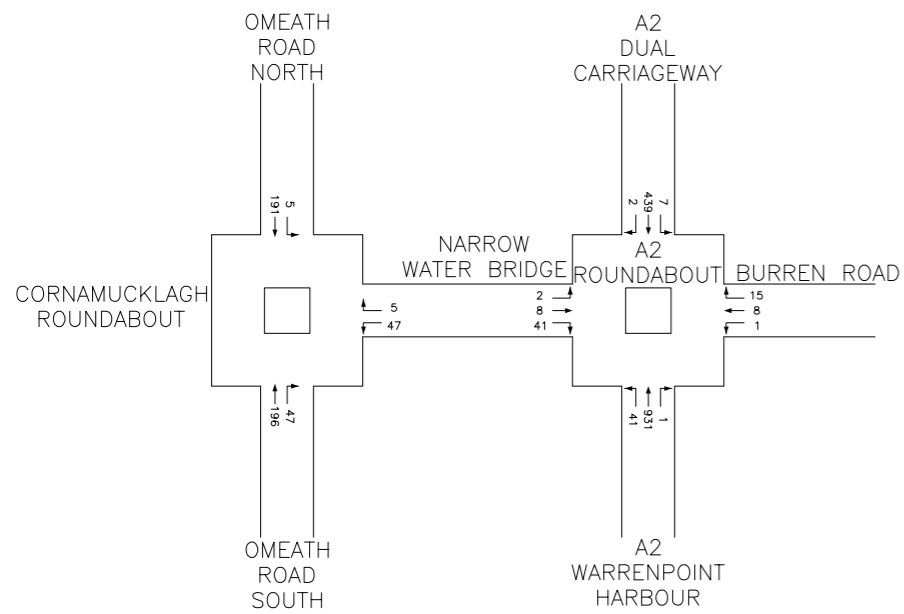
OMEATH ROAD NORTH

A2 DUAL CARRIAGEWAY

191
5

2
439
7

NARROW WATER BRIDGE

A2 ROUNDABOUT

BURREN ROAD

CORNAMUCKLAGH ROUNDABOUT

5
47

2
8
41

15
8
1

196
47

41
931
1

OMEATH ROAD SOUTH

A2 WARRENPOINT HARBOUR